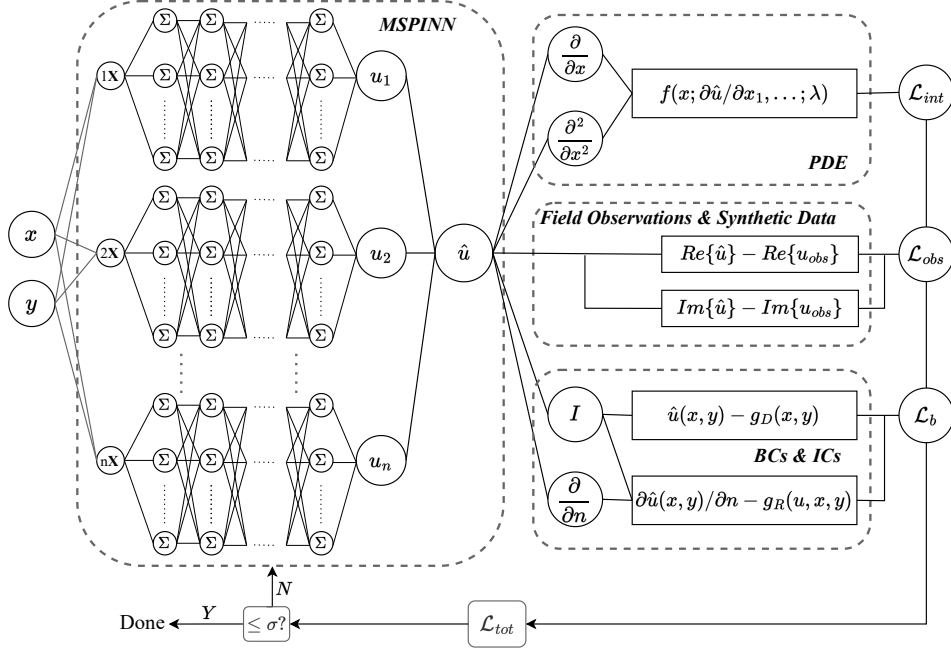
MSPINN

$x$

$y$

$1\mathbf{X}$

$2\mathbf{X}$

$n\mathbf{X}$

$\Sigma$ $\Sigma$ ...... $\Sigma$

$u_1$

$u_2$

$u_n$

$\hat{u}$

$\frac{\partial}{\partial x}$

$\frac{\partial^2}{\partial x^2}$

$f(x; \partial\hat{u}/\partial x_1, \ldots; \lambda)$

PDE

$\mathcal{L}_{int}$

Field Observations & Synthetic Data

$Re\{\hat{u}\} - Re\{u_{obs}\}$

$Im\{\hat{u}\} - Im\{u_{obs}\}$

$\mathcal{L}_{obs}$

$I$

$\hat{u}(x, y) - g_D(x, y)$

BCs & ICs

$\frac{\partial}{\partial n}$

$\partial\hat{u}(x, y)/\partial n - g_R(u, x, y)$

$\mathcal{L}_b$

$N$

Done $Y$ $\leq \sigma?$

$\mathcal{L}_{tot}$